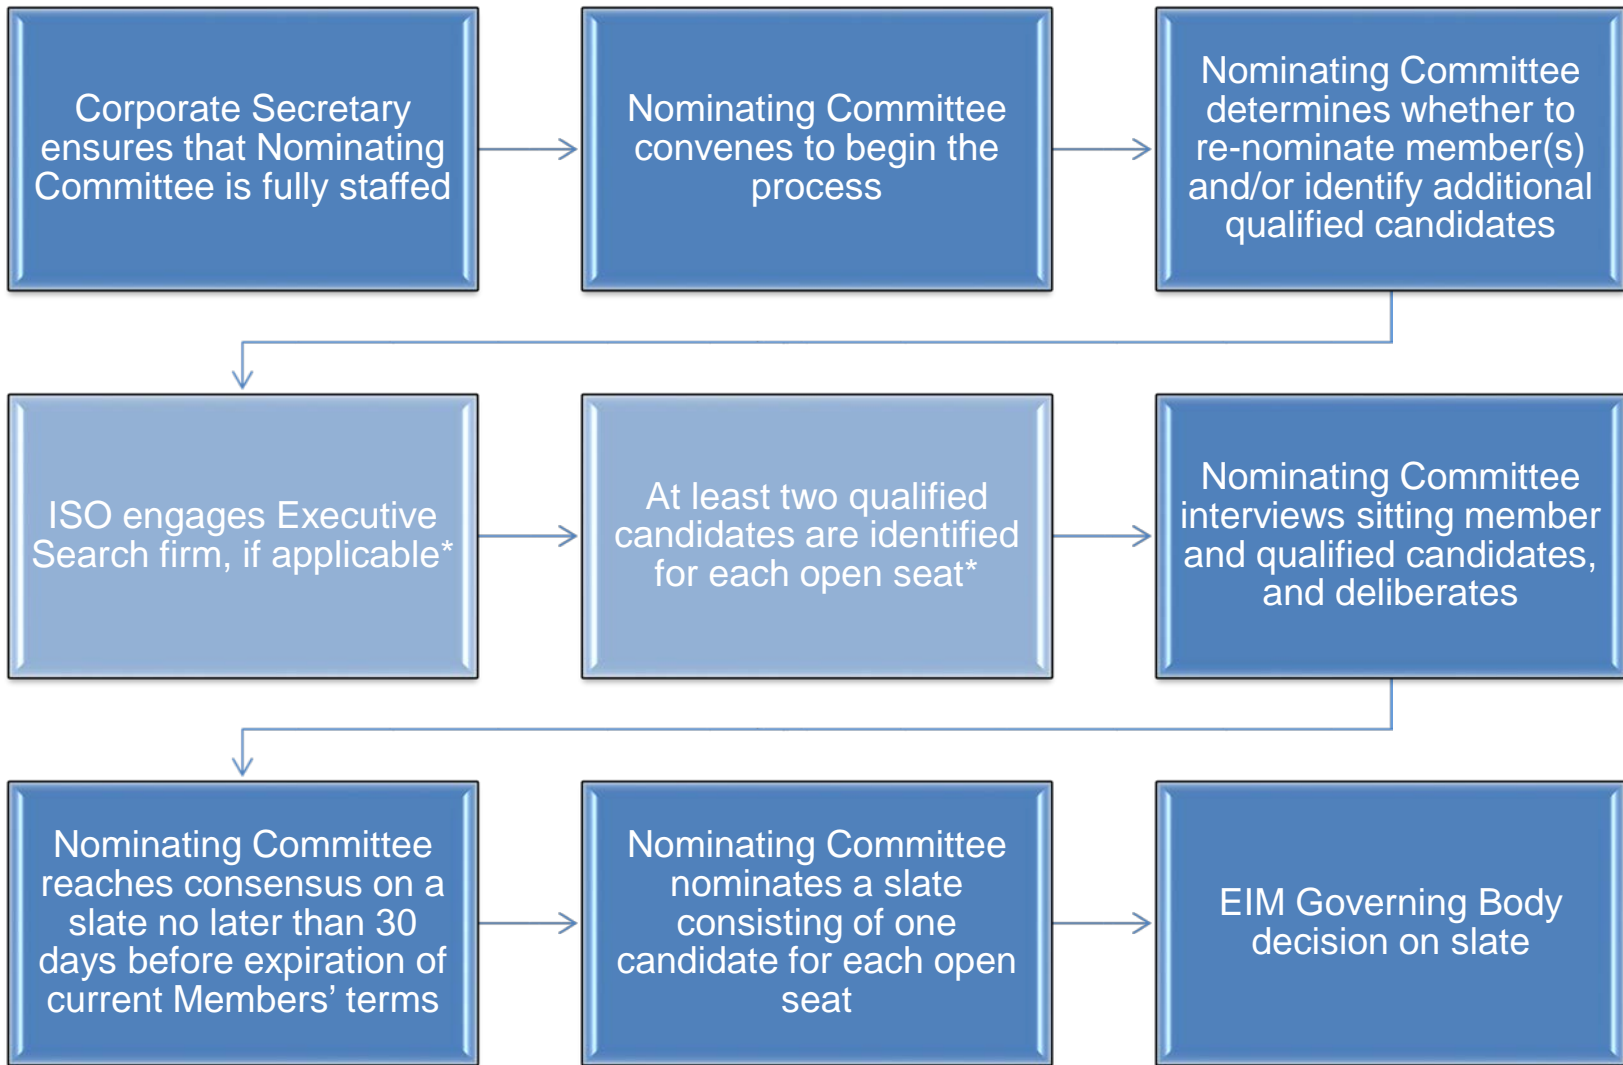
Corporate Secretary ensures that Nominating Committee is fully staffed

Nominating Committee convenes to begin the process

Nominating Committee determines whether to re-nominate member(s) and/or identify additional qualified candidates

ISO engages Executive Search firm, if applicable*

At least two qualified candidates are identified for each open seat*

Nominating Committee interviews sitting member and qualified candidates, and deliberates

Nominating Committee reaches consensus on a slate no later than 30 days before expiration of current Members' terms

Nominating Committee nominates a slate consisting of one candidate for each open seat

EIM Governing Body decision on slate